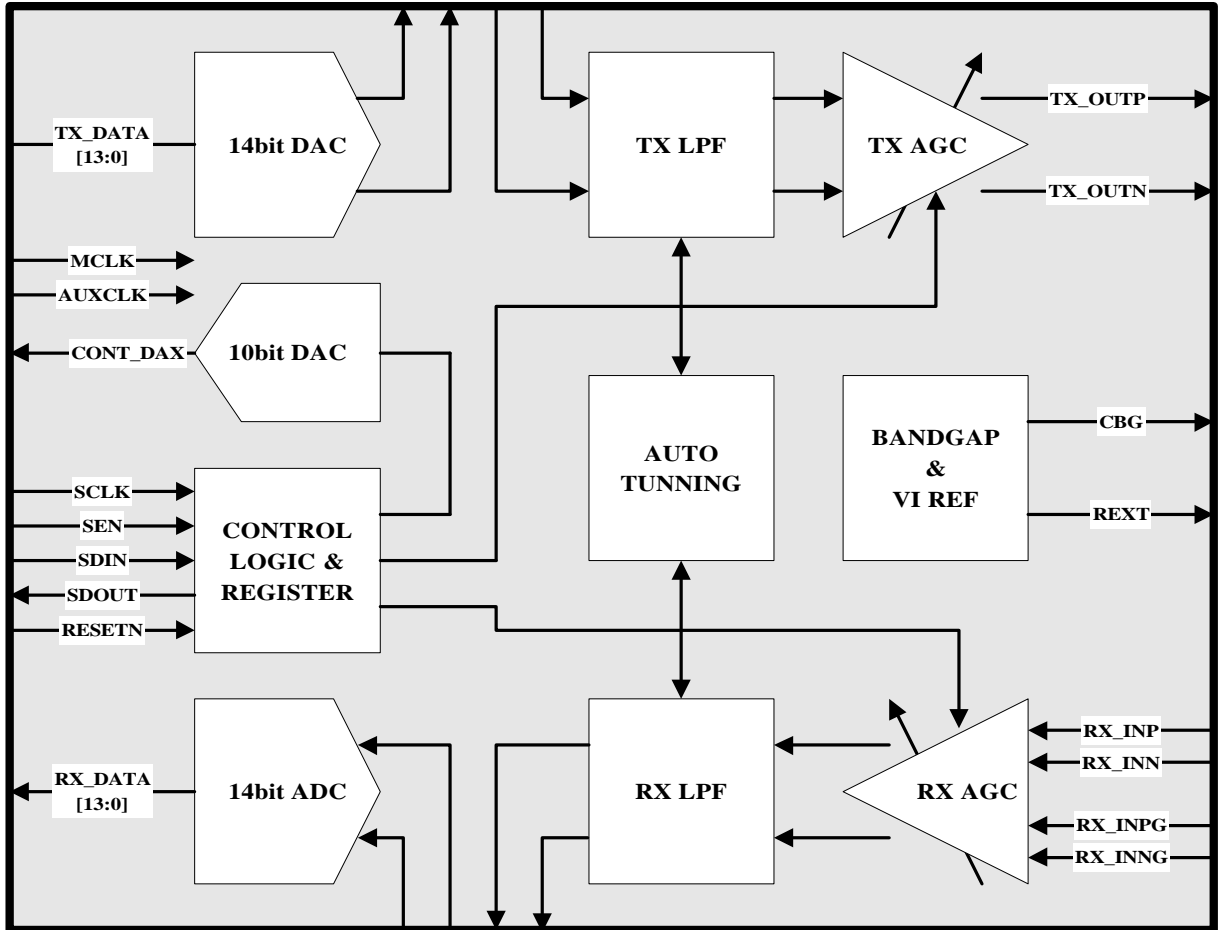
TX_DATA [13:0]

14bit DAC

TX LPF

TX AGC

TX_OUTP

TX_OUTN

MCLK

AUXCLK

CONT_DAX

10bit DAC

AUTO TUNNING

BANDGAP & VI REF

CBG

REXT

SCLK

SEN

SDIN

SDOUT

RESETN

CONTROL LOGIC & REGISTER

RX_DATA [13:0]

14bit ADC

RX LPF

RX AGC

RX_INP

RX_INN

RX_INPG

RX_INNG